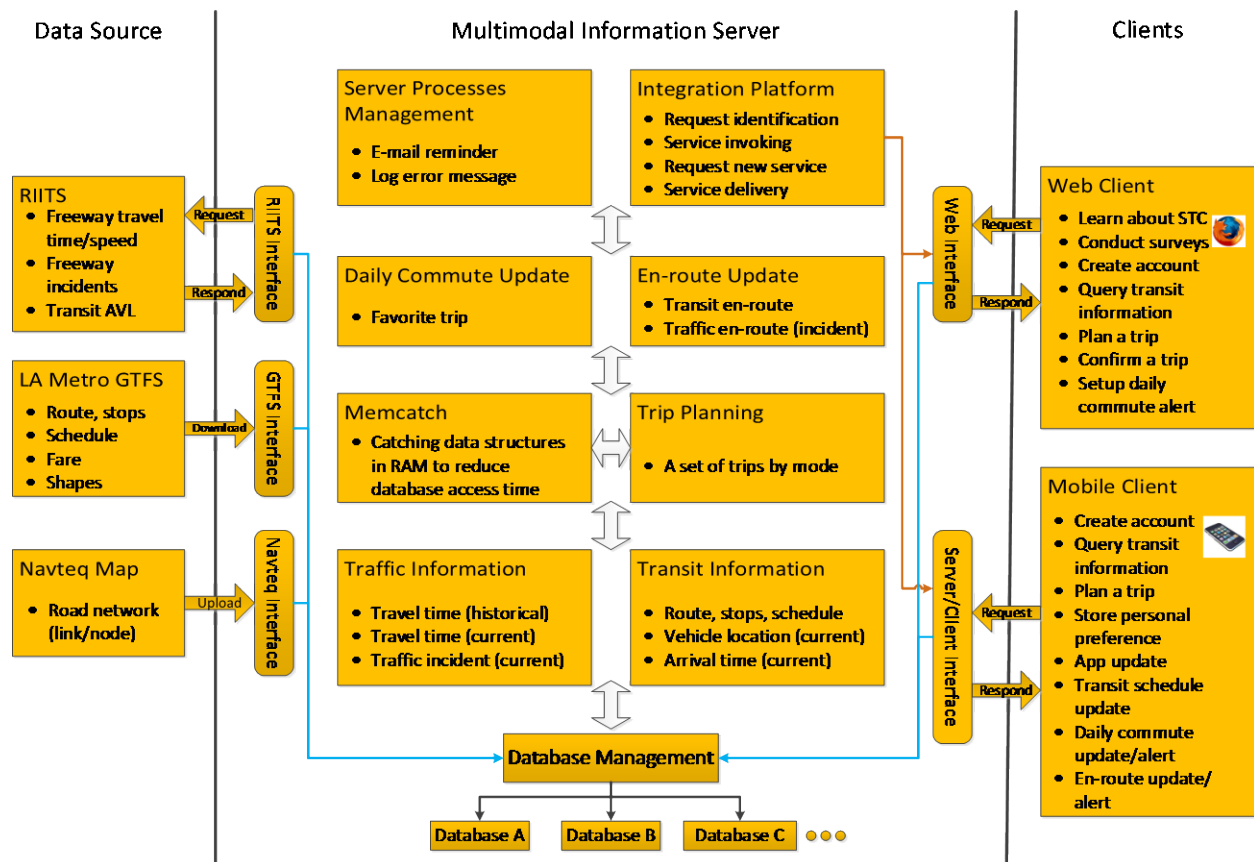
Data Source

Multimodal Information Server

Clients

Server Processes Management
- E-mail reminder
- Log error message

Integration Platform
- Request identification
- Service invoking
- Request new service
- Service delivery

RIITS
- Freeway travel time/speed
- Freeway incidents
- Transit AVL

Request

Respond

RIITS Interface

Daily Commute Update
- Favorite trip

En-route Update
- Transit en-route
- Traffic en-route (incident)

Web Interface

Request

Respond

Web Client
- Learn about STC
- Conduct surveys
- Create account
- Query transit information
- Plan a trip
- Confirm a trip
- Setup daily commute alert

LA Metro GTFS
- Route, stops
- Schedule
- Fare
- Shapes

Download

GTFS Interface

Memcatch
- Catching data structures in RAM to reduce database access time

Trip Planning
- A set of trips by mode

Mobile Client
- Create account
- Query transit information
- Plan a trip
- Store personal preference
- App update
- Transit schedule update
- Daily commute update/alert
- En-route update/ alert

Navteq Map
- Road network (link/node)

Upload

Navteq Interface

Traffic Information
- Travel time (historical)
- Travel time (current)
- Traffic incident (current)

Transit Information
- Route, stops, schedule
- Vehicle location (current)
- Arrival time (current)

Server/Client Interface

Request

Respond

Database Management

Database A

Database B

Database C